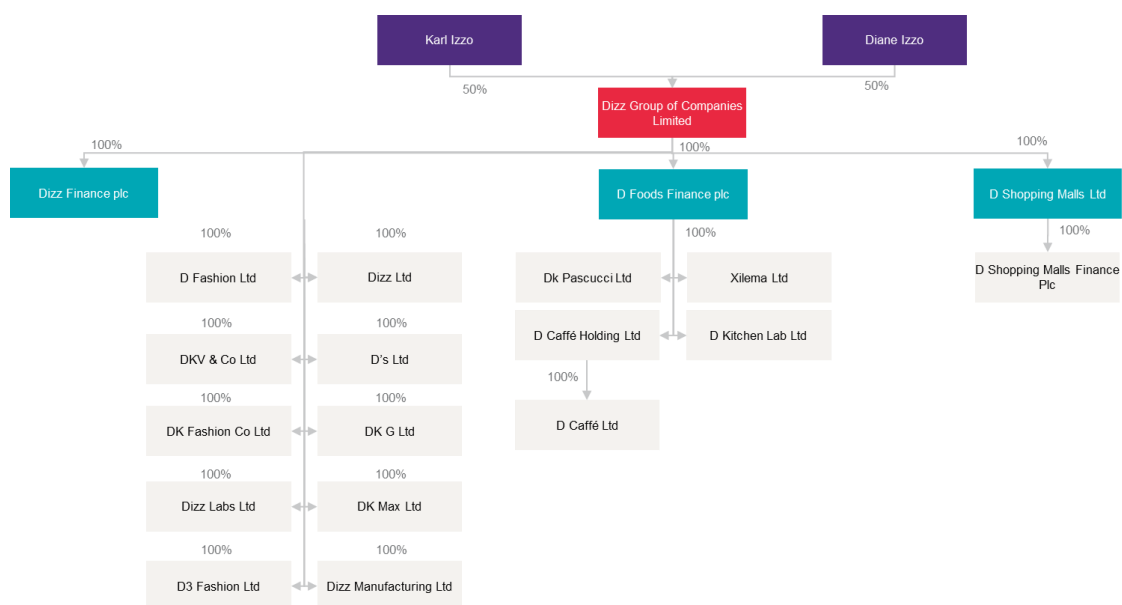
Karl Izzo

Diane Izzo

50%

50%

Dizz Group of Companies Limited

100%

100%

100%

Dizz Finance plc

D Foods Finance plc

D Shopping Malls Ltd

100%

100%

100%

100%

D Fashion Ltd

Dizz Ltd

Dk Pascucci Ltd

Xilema Ltd

D Shopping Malls Finance Plc

100%

100%

DKV & Co Ltd

D's Ltd

D Caffé Holding Ltd

D Kitchen Lab Ltd

100%

100%

100%

DK Fashion Co Ltd

DK G Ltd

D Caffé Ltd

100%

100%

Dizz Labs Ltd

DK Max Ltd

100%

100%

D3 Fashion Ltd

Dizz Manufacturing Ltd